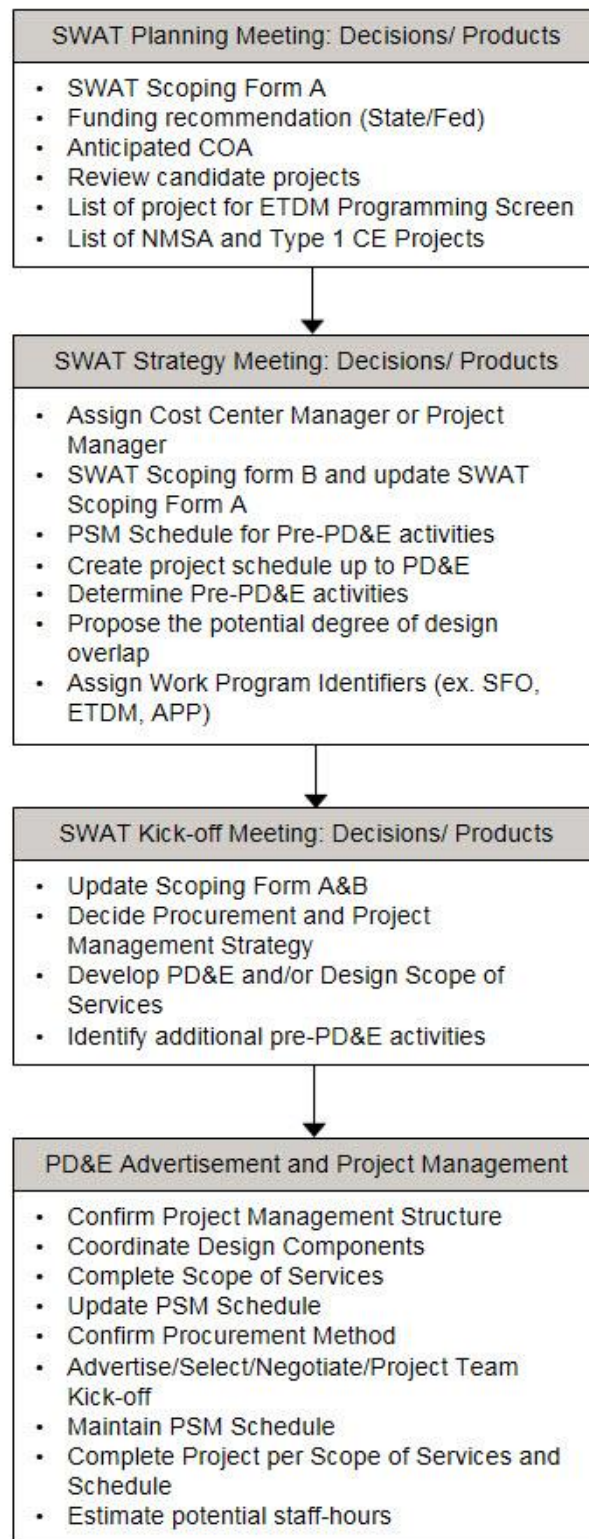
SWAT Planning Meeting: Decisions/ Products

- SWAT Scoping Form A
- Funding recommendation (State/Fed)
- Anticipated COA
- Review candidate projects
- List of project for ETDM Programming Screen
- List of NMSA and Type 1 CE Projects

SWAT Strategy Meeting: Decisions/ Products

- Assign Cost Center Manager or Project Manager
- SWAT Scoping form B and update SWAT Scoping Form A
- PSM Schedule for Pre-PD&E activities
- Create project schedule up to PD&E
- Determine Pre-PD&E activities
- Propose the potential degree of design overlap
- Assign Work Program Identifiers (ex. SFO, ETDM, APP)

SWAT Kick-off Meeting: Decisions/ Products

- Update Scoping Form A&B
- Decide Procurement and Project Management Strategy
- Develop PD&E and/or Design Scope of Services
- Identify additional pre-PD&E activities

PD&E Advertisement and Project Management

- Confirm Project Management Structure
- Coordinate Design Components
- Complete Scope of Services
- Update PSM Schedule
- Confirm Procurement Method
- Advertise/Select/Negotiate/Project Team Kick-off
- Maintain PSM Schedule
- Complete Project per Scope of Services and Schedule
- Estimate potential staff-hours